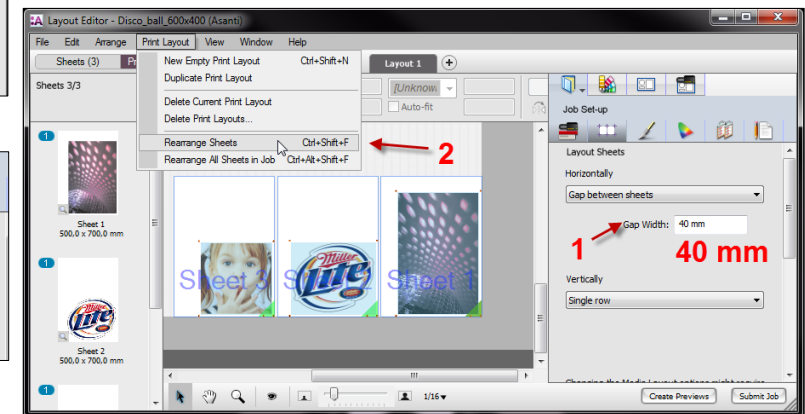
Layout Editor - Disco_ball_600x400 (Asanti)

File Edit Arrange Print Layout View Window Help

Sheets (3) Pr

Sheets 3/3

New Empty Print Layout Ctrl+Shift+N
Duplicate Print Layout

Delete Current Print Layout
Delete Print Layouts...

Rearrange Sheets Ctrl+Shift+F
Rearrange All Sheets in Job Ctrl+Alt+Shift+F

2

Layout 1

[Unknow

Auto-fit

Job Set-up

Layout Sheets

Horizontally

Gap between sheets

Gap Width: 40 mm

1

40 mm

Vertically

Single row

1

Sheet 1
500.0 x 700.0 mm

1

Sheet 2
500.0 x 700.0 mm

1

Sheet 3 Sheet 2 Sheet 1

Miller Lite

1/16

Create Previews Submit Job